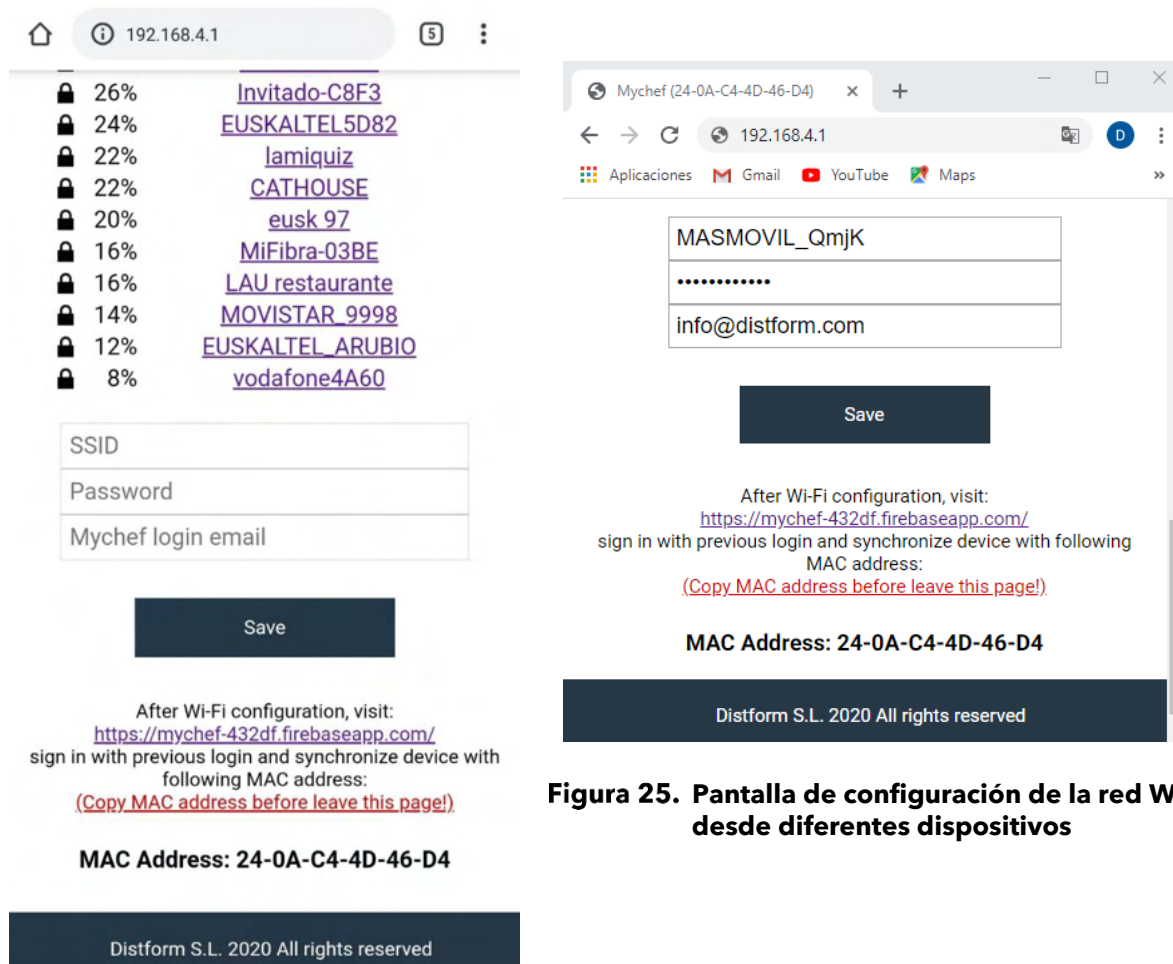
192.168.4.1 5

26% Invitado-C8F3
24% EUSKALTEL5D82
22% lamiquiz
22% CATHOUSE
20% eusk 97
16% MiFibra-03BE
16% LAU restaurante
14% MOVISTAR_9998
12% EUSKALTEL_ARUBIO
8% vodafone4A60

SSID
Password
Mychef login email

Save

After Wi-Fi configuration, visit:
https://mychef-432df.firebaseapp.com/
sign in with previous login and synchronize device with following MAC address:
(Copy MAC address before leave this page!)

MAC Address: 24-0A-C4-4D-46-D4

Distform S.L. 2020 All rights reserved

Mychef (24-0A-C4-4D-46-D4) × +

192.168.4.1

Aplicaciones Gmail YouTube Maps »

MASMOVIL_QmjK
••••••••••••
info@distform.com

Save

After Wi-Fi configuration, visit:
https://mychef-432df.firebaseapp.com/
sign in with previous login and synchronize device with following MAC address:
(Copy MAC address before leave this page!)

MAC Address: 24-0A-C4-4D-46-D4

Distform S.L. 2020 All rights reserved

Figura 25. Pantalla de configuración de la red W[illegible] desde diferentes dispositivos